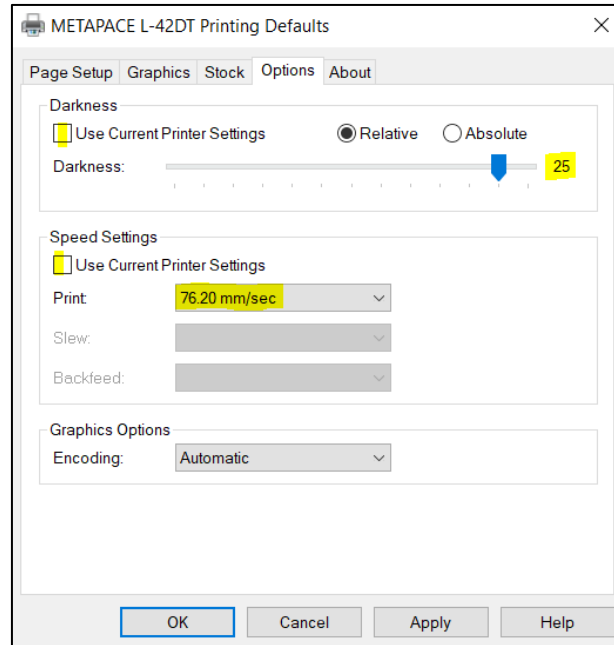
METAPACE L-42DT Printing Defaults

×

Page Setup | Graphics | Stock | Options | About

Darkness

Use Current Printer Settings

Relative

Absolute

Darkness:

25

Speed Settings

Use Current Printer Settings

Print:

76.20 mm/sec

Slew:

Backfeed:

Graphics Options

Encoding:

Automatic

OK

Cancel

Apply

Help